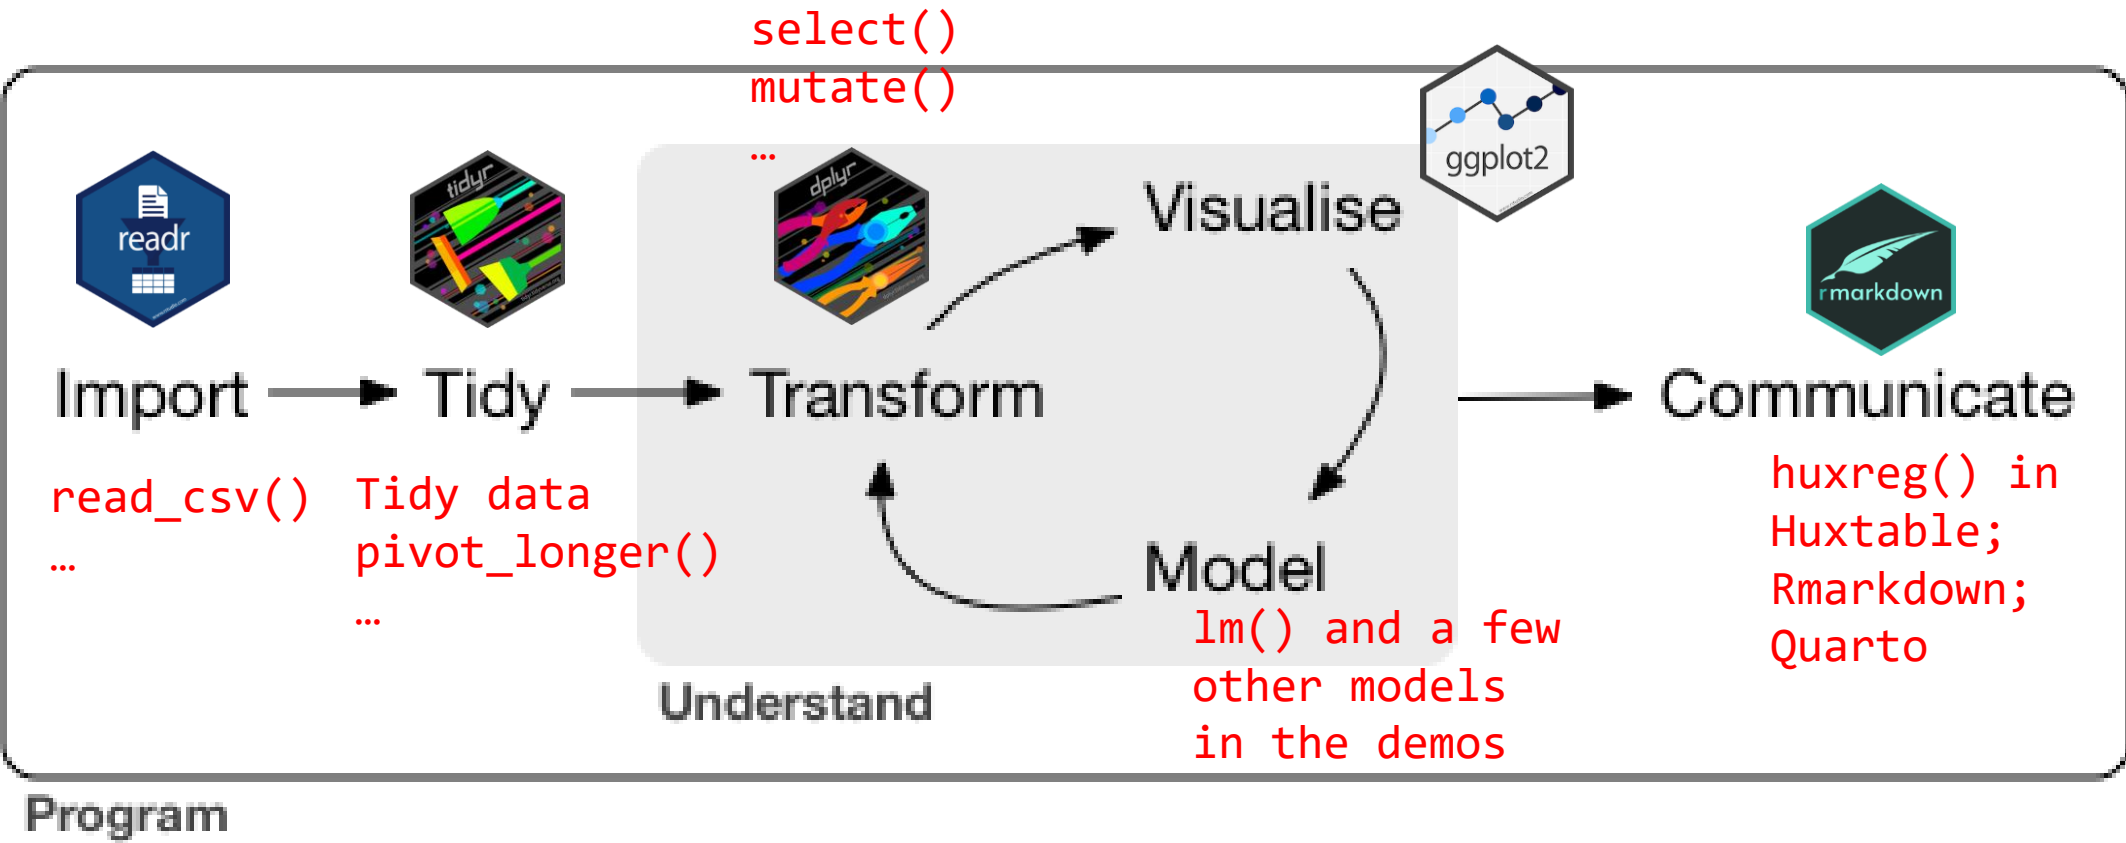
select()
mutate()
…

ggplot2

readr

tidyr

dplyr

Visualise

rmarkdown

Import

Tidy

Transform

Communicate

read_csv()
…

Tidy data
pivot_longer()
…

huxreg() in Huxtable; Rmarkdown; Quarto

Model

lm() and a few other models in the demos

Understand

Program